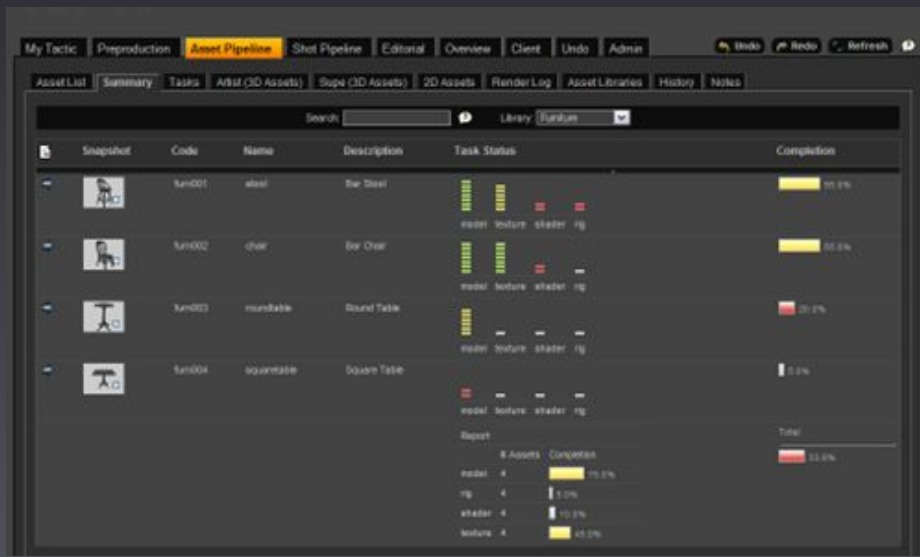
My Tactic | Preproduction | Asset Pipeline | Shot Pipeline | Editorial | Overview | Client | Undo | Admin

Undo | Redo | Refresh

Asset List | Summary | Tasks | Artist (3D Assets) | Supe (3D Assets) | 2D Assets | Render Log | Asset Libraries | History | Notes

Search: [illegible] Library: Furniture

| | Snapshot | Code | Name | Description | Task Status | Completion |
|---|---|---|---|---|---|---|
| | | furn001 | stool | Bar Stool | model texture shader rig | 55.0% |
| | | furn002 | chair | Bar Chair | model texture shader rig | 55.0% |
| | | furn003 | roundtable | Round Table | model texture shader rig | 20.0% |
| | | furn004 | squaretable | Square Table | model texture shader rig | 0.0% |

Report

| | # Assets | Completion |
|---|---|---|
| model | 4 | 75.0% |
| rig | 4 | 5.0% |
| shader | 4 | 10.0% |
| texture | 4 | 45.0% |

Total
33.0%